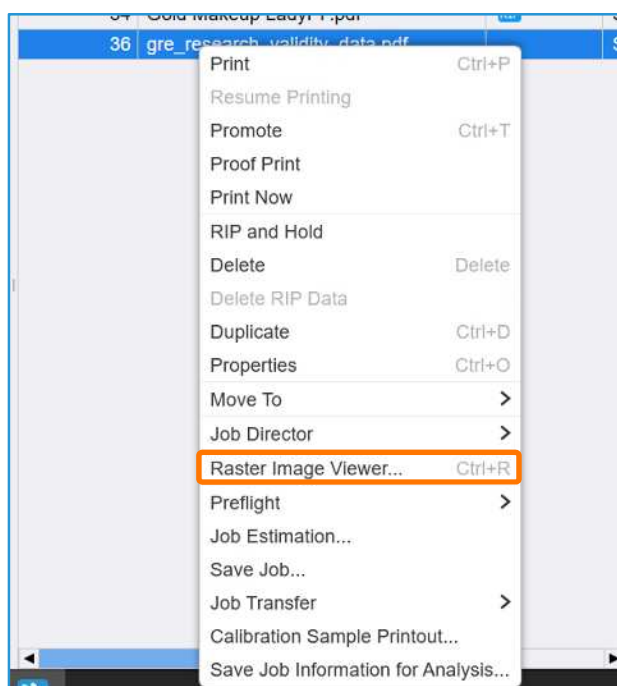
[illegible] Gold Makeup LadyFF.pdf
36 gre_research_validity_data.pdf

Print Ctrl+P
Resume Printing
Promote Ctrl+T
Proof Print
Print Now
RIP and Hold
Delete Delete
Delete RIP Data
Duplicate Ctrl+D
Properties Ctrl+O
Move To >
Job Director >
Raster Image Viewer... Ctrl+R
Preflight >
Job Estimation...
Save Job...
Job Transfer >
Calibration Sample Printout...
Save Job Information for Analysis...